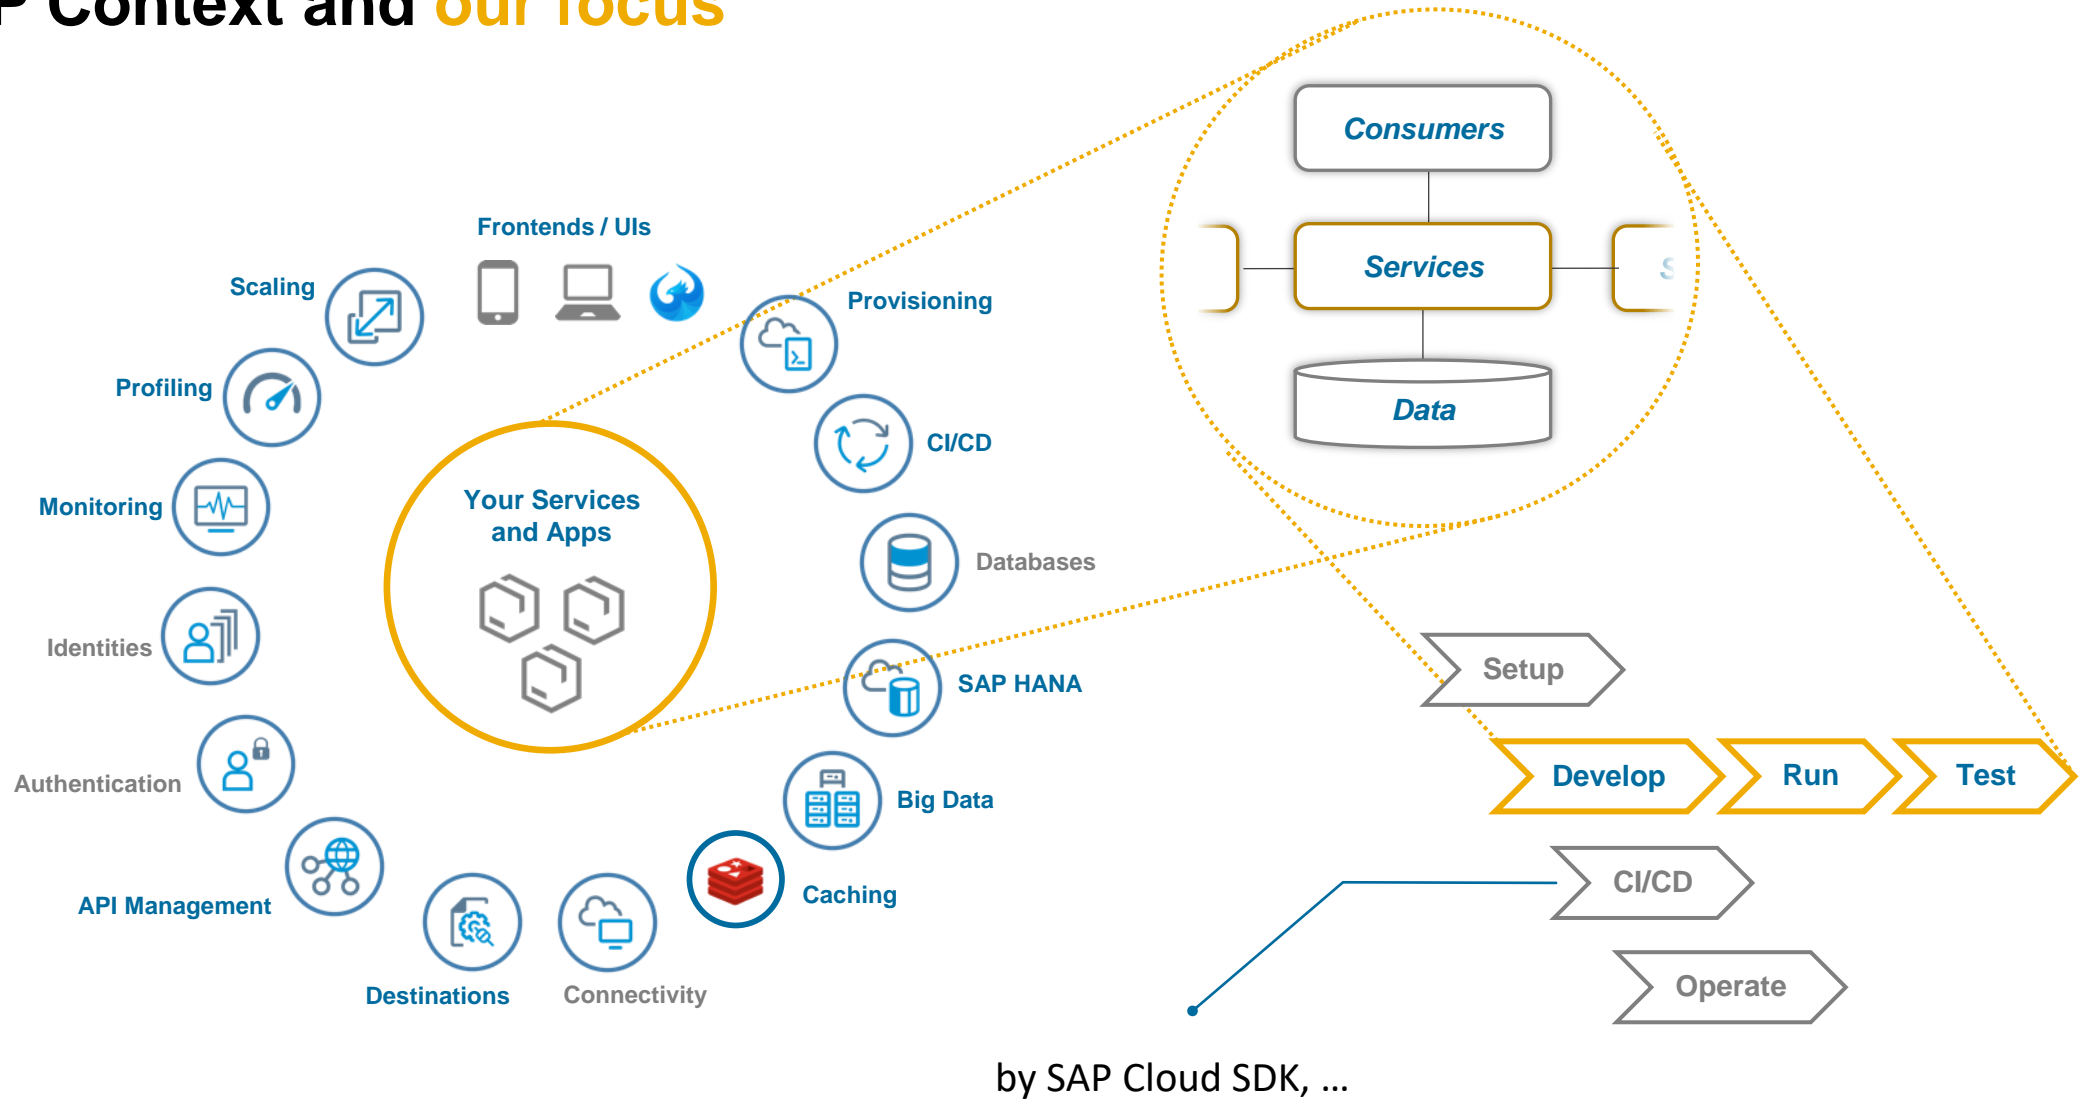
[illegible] Context and our focus

Frontends / UIs

Scaling

Profiling

Monitoring

Identities

Authentication

API Management

Destinations

Connectivity

Caching

Big Data

SAP HANA

Databases

CI/CD

Provisioning

Your Services and Apps

Consumers

Services

Data

Setup

Develop

Run

Test

CI/CD

Operate

by SAP Cloud SDK, ...